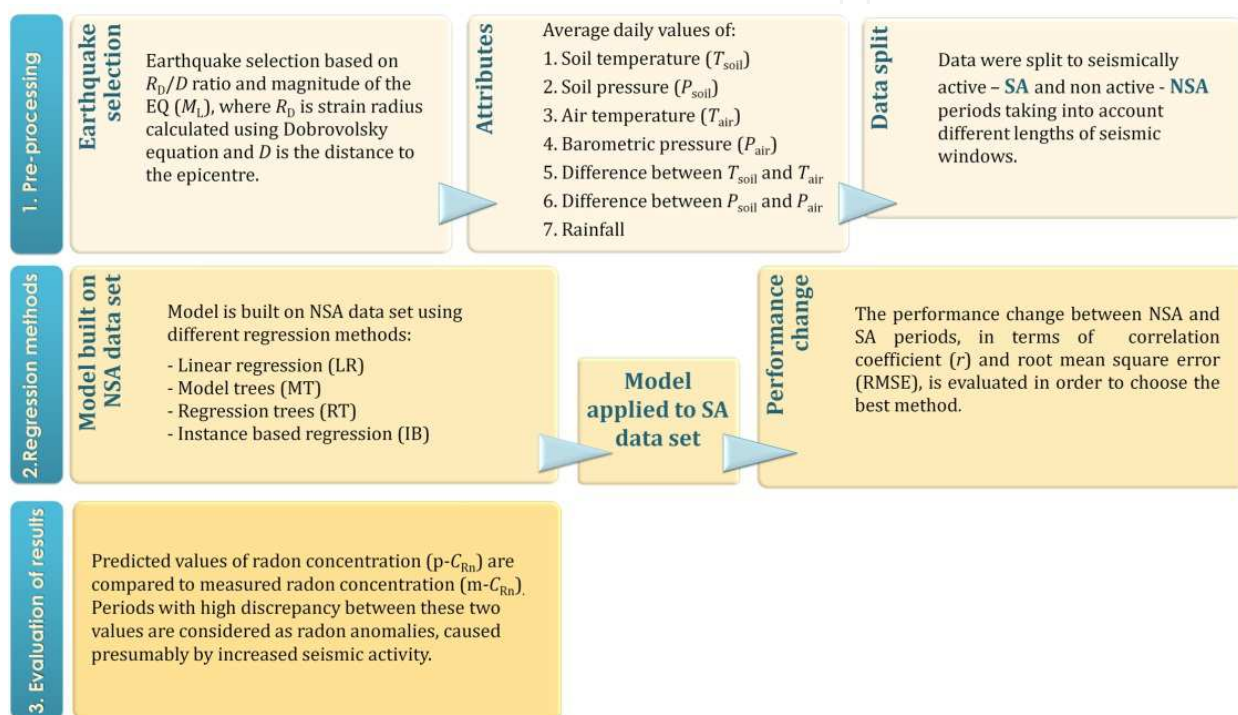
1. Pre-processing

Earthquake selection

Earthquake selection based on $R_D/D$ ratio and magnitude of the EQ ($M_L$), where $R_D$ is strain radius calculated using Dobrovolsky equation and $D$ is the distance to the epicentre.

Attributes

Average daily values of:
1. Soil temperature ($T_{soil}$)
2. Soil pressure ($P_{soil}$)
3. Air temperature ($T_{air}$)
4. Barometric pressure ($P_{air}$)
5. Difference between $T_{soil}$ and $T_{air}$
6. Difference between $P_{soil}$ and $P_{air}$
7. Rainfall

Data split

Data were split to seismically active – SA and non active - NSA periods taking into account different lengths of seismic windows.

2.Regression methods

Model built on NSA data set

Model is built on NSA data set using different regression methods:
- Linear regression (LR)
- Model trees (MT)
- Regression trees (RT)
- Instance based regression (IB)

Model applied to SA data set

Performance change

The performance change between NSA and SA periods, in terms of correlation coefficient ($r$) and root mean square error (RMSE), is evaluated in order to choose the best method.

3. Evaluation of results

Predicted values of radon concentration (p-$C_{Rn}$) are compared to measured radon concentration (m-$C_{Rn}$). Periods with high discrepancy between these two values are considered as radon anomalies, caused presumably by increased seismic activity.